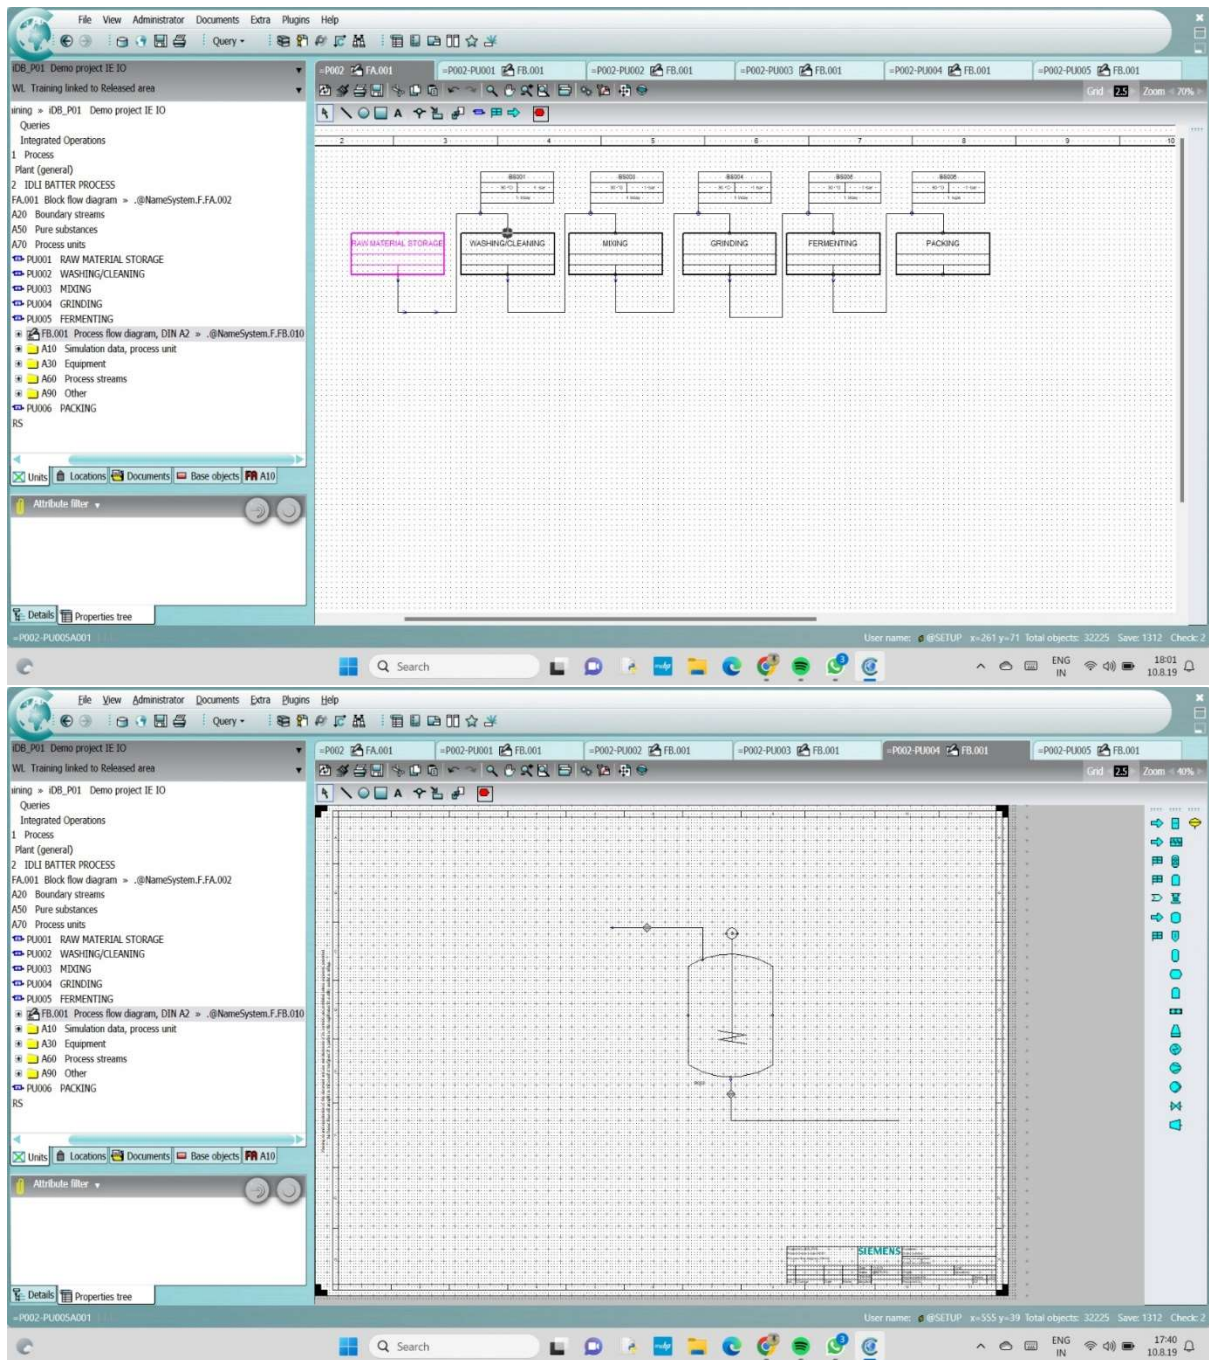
File View Administrator Documents Extra Plugins Help

Query

iDB_P01 Demo project IE IO
WL Training linked to Released area

=P002 FA.001
=P002-PU001 FB.001
=P002-PU002 FB.001
=P002-PU003 FB.001
=P002-PU004 FB.001
=P002-PU005 FB.001

Grid 2.5 Zoom 70%

ining » iDB_P01 Demo project IE IO
Queries
Integrated Operations
1 Process
Plant (general)
2 IDLI BATTER PROCESS
FA.001 Block flow diagram » .@NameSystem.F.FA.002
A20 Boundary streams
A50 Pure substances
A70 Process units
PU001 RAW MATERIAL STORAGE
PU002 WASHING/CLEANING
PU003 MIXING
PU004 GRINDING
PU005 FERMENTING
FB.001 Process flow diagram, DIN A2 » .@NameSystem.F.FB.010
A10 Simulation data, process unit
A30 Equipment
A60 Process streams
A90 Other
PU006 PACKING
RS

Units Locations Documents Base objects A10

Attribute filter

Details Properties tree

2 3 4 5 6 7 8 9 10

RAW MATERIAL STORAGE
WASHING/CLEANING
MIXING
GRINDING
FERMENTING
PACKING

=P002-PU005A001
User name: @SETUP x=261 y=71 Total objects: 32225 Save: 1312 Check: 2

Search
ENG IN
18:01 10.8.19

File View Administrator Documents Extra Plugins Help

Query

iDB_P01 Demo project IE IO
WL Training linked to Released area

=P002 FA.001
=P002-PU001 FB.001
=P002-PU002 FB.001
=P002-PU003 FB.001
=P002-PU004 FB.001
=P002-PU005 FB.001

Grid 2.5 Zoom 40%

ining » iDB_P01 Demo project IE IO
Queries
Integrated Operations
1 Process
Plant (general)
2 IDLI BATTER PROCESS
FA.001 Block flow diagram » .@NameSystem.F.FA.002
A20 Boundary streams
A50 Pure substances
A70 Process units
PU001 RAW MATERIAL STORAGE
PU002 WASHING/CLEANING
PU003 MIXING
PU004 GRINDING
PU005 FERMENTING
FB.001 Process flow diagram, DIN A2 » .@NameSystem.F.FB.010
A10 Simulation data, process unit
A30 Equipment
A60 Process streams
A90 Other
PU006 PACKING
RS

Units Locations Documents Base objects A10

Attribute filter

Details Properties tree

SIEMENS

=P002-PU005A001
User name: @SETUP x=555 y=39 Total objects: 32225 Save: 1312 Check: 2

Search
ENG IN
17:40 10.8.19